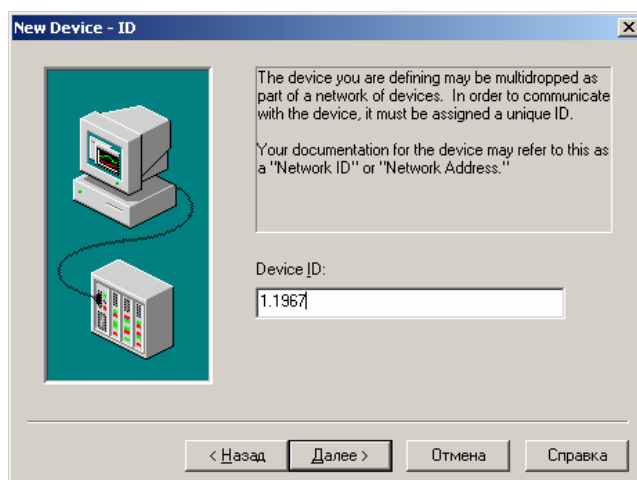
New Device - ID

The device you are defining may be multidropped as part of a network of devices. In order to communicate with the device, it must be assigned a unique ID.

Your documentation for the device may refer to this as a "Network ID" or "Network Address."

Device ID:

1.1967

< Назад

Далее >

Отмена

Справка